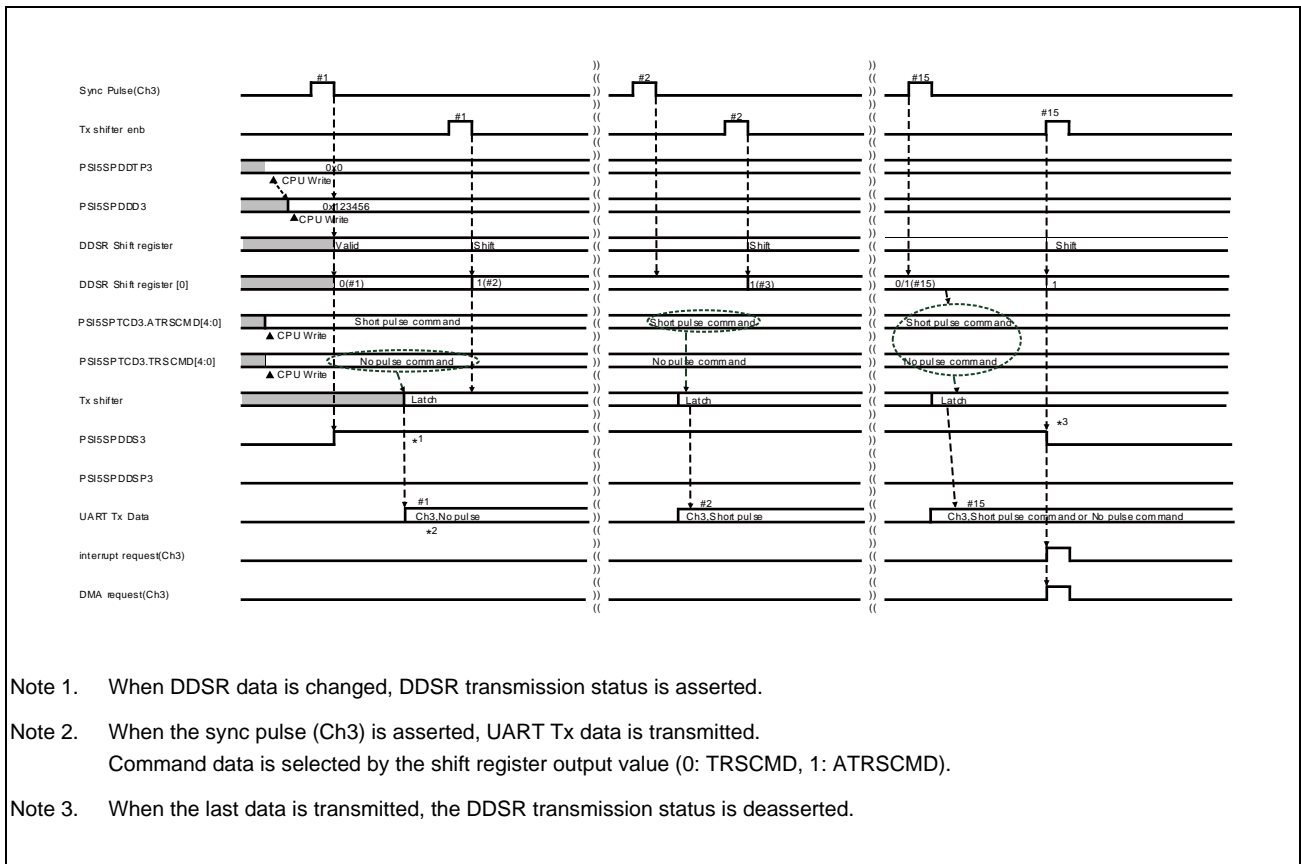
Sync Pulse(Ch3)
#1
#2
#15
Tx shifter enb
#1
#2
#15
PSI5SPDDTP3
0x0
CPU Write
PSI5SPDDD3
0x123456
CPU Write
DDSR Shift register
Valid
Shift
Shift
Shift
DDSR Shift register [0]
0(#1)
1(#2)
1(#3)
0/1(#15)
1
PSI5SPTCD3.ATRSCMD[4:0]
Short pulse command
CPU Write
Short pulse command
Short pulse command
PSI5SPTCD3.TRSCMD[4:0]
No pulse command
CPU Write
No pulse command
No pulse command
Tx shifter
Latch
Latch
Latch
PSI5SPDDS3
*1
*3
PSI5SPDDSP3
UART Tx Data
#1
Ch3,No pulse
*2
#2
Ch3,Short pulse
#15
Ch3,Short pulse command or No pulse command
interrupt request(Ch3)
DMA request(Ch3)

Note 1. When DDSR data is changed, DDSR transmission status is asserted.

Note 2. When the sync pulse (Ch3) is asserted, UART Tx data is transmitted.
Command data is selected by the shift register output value (0: TRSCMD, 1: ATRSCMD).

Note 3. When the last data is transmitted, the DDSR transmission status is deasserted.